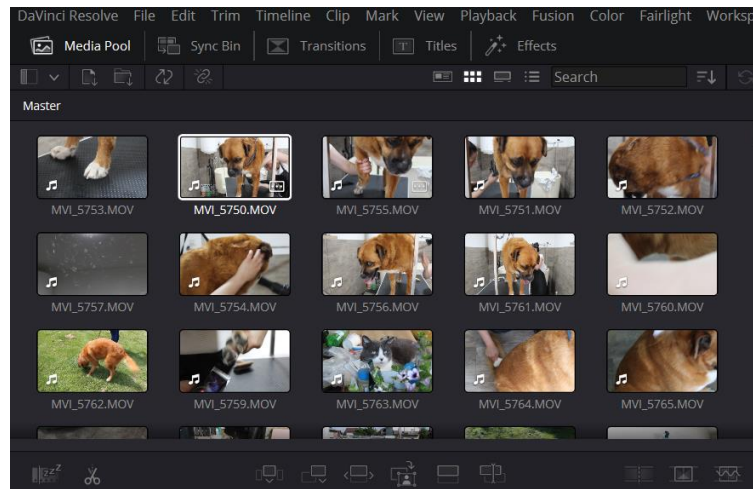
DaVinci Resolve File Edit Trim Timeline Clip Mark View Playback Fusion Color Fairlight Worksp

Media Pool Sync Bin Transitions Titles Effects

Search

Master

MVI_5753.MOV
MVI_5750.MOV
MVI_5755.MOV
MVI_5751.MOV
MVI_5752.MOV

MVI_5757.MOV
MVI_5754.MOV
MVI_5756.MOV
MVI_5761.MOV
MVI_5760.MOV

MVI_5762.MOV
MVI_5759.MOV
MVI_5763.MOV
MVI_5764.MOV
MVI_5765.MOV